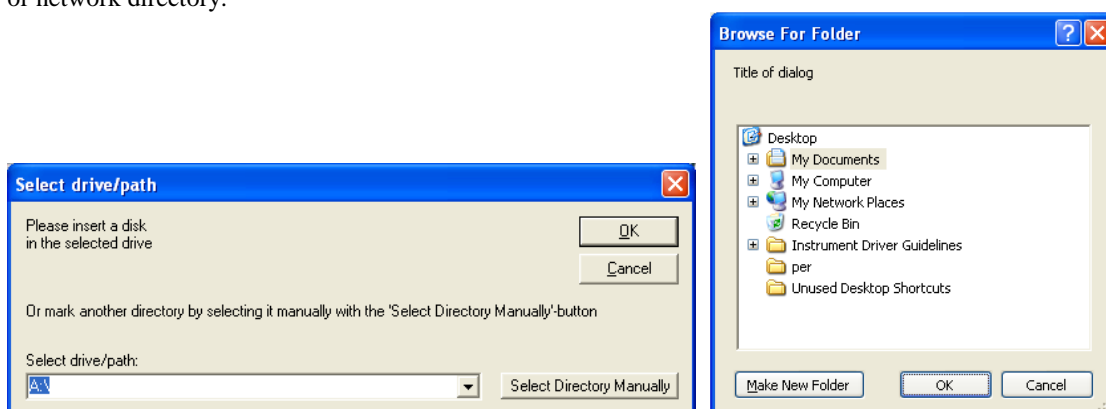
or network directory.

Select drive/path

Please insert a disk in the selected drive

OK

Cancel

Or mark another directory by selecting it manually with the 'Select Directory Manually'-button

Select drive/path:

A:\

Select Directory Manually

Browse For Folder

Title of dialog

Desktop
My Documents
My Computer
My Network Places
Recycle Bin
Instrument Driver Guidelines
per
Unused Desktop Shortcuts

Make New Folder

OK

Cancel